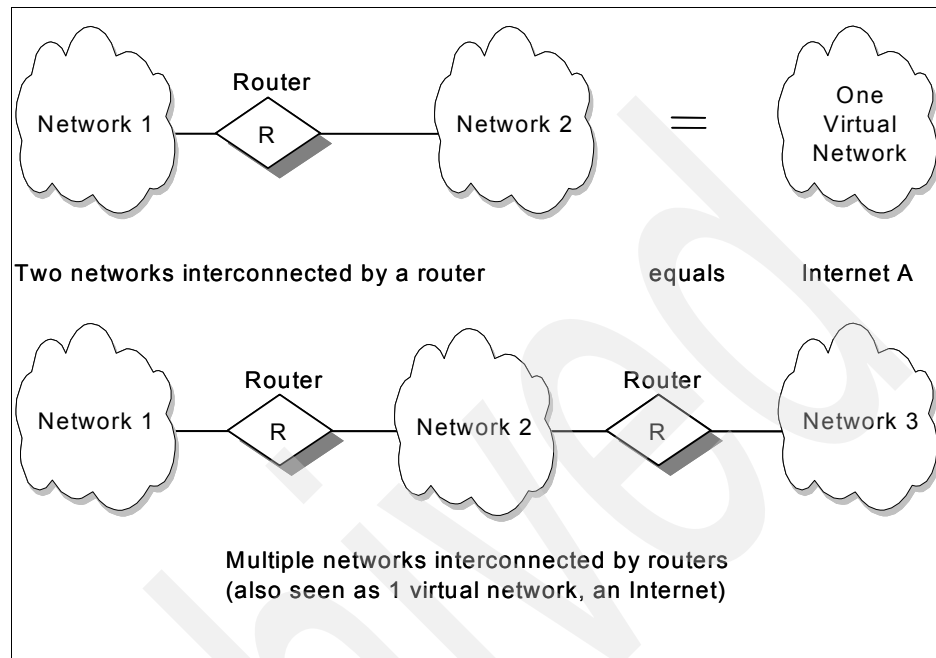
Router

Network 1

R

Network 2

=

One Virtual Network

Two networks interconnected by a router

equals

Internet A

Router

Router

Network 1

R

Network 2

R

Network 3

Multiple networks interconnected by routers
(also seen as 1 virtual network, an Internet)